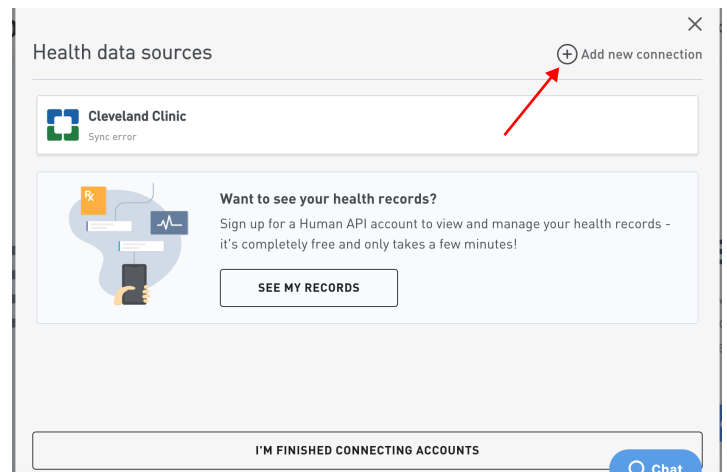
×

Health data sources

Add new connection

Cleveland Clinic
Sync error

Rx

Want to see your health records?

Sign up for a Human API account to view and manage your health records - it's completely free and only takes a few minutes!

SEE MY RECORDS

I'M FINISHED CONNECTING ACCOUNTS

Chat